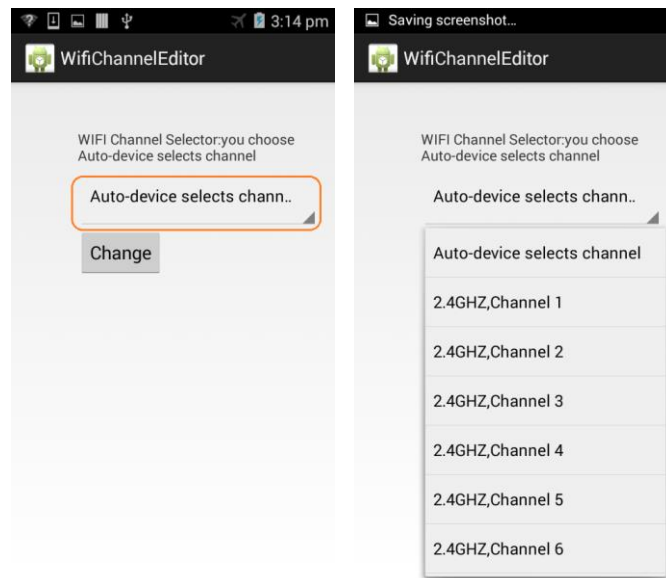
3:14 pm

WifiChannelEditor

WIFI Channel Selector:you choose Auto-device selects channel

Auto-device selects chann..

Change

Saving screenshot...

WifiChannelEditor

WIFI Channel Selector:you choose Auto-device selects channel

Auto-device selects chann..

Auto-device selects channel

2.4GHZ,Channel 1

2.4GHZ,Channel 2

2.4GHZ,Channel 3

2.4GHZ,Channel 4

2.4GHZ,Channel 5

2.4GHZ,Channel 6